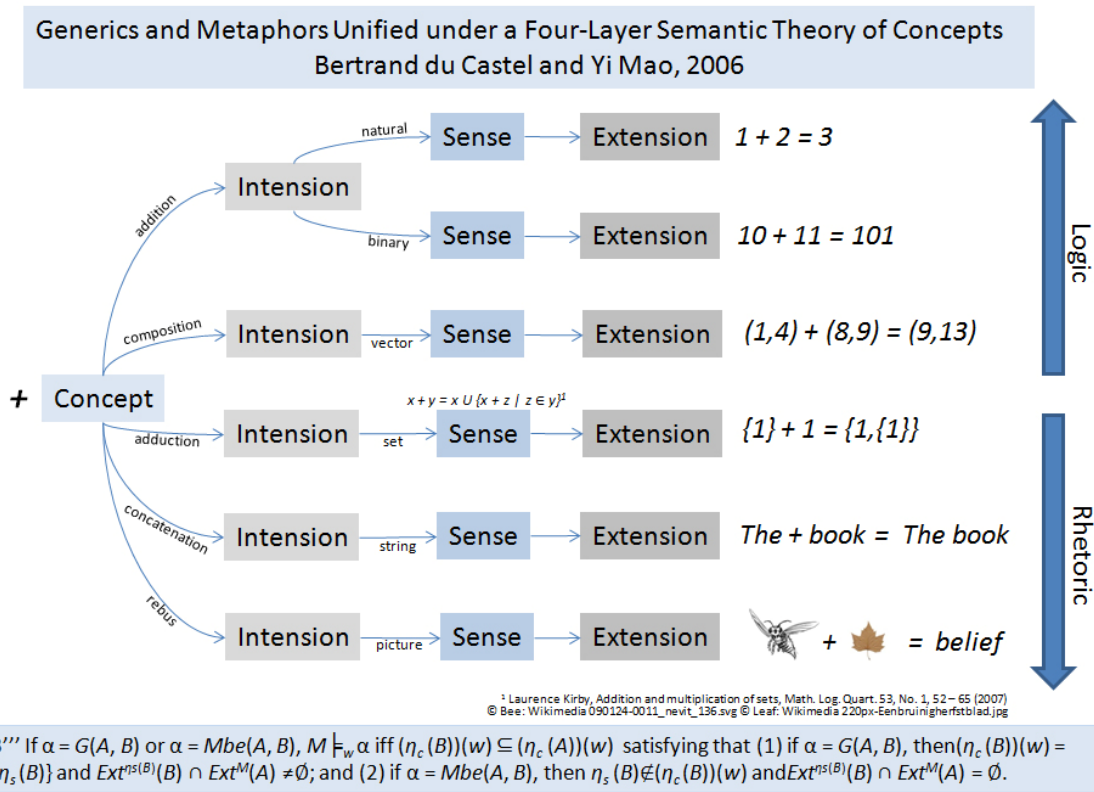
Generics and Metaphors Unified under a Four-Layer Semantic Theory of Concepts
Bertrand du Castel and Yi Mao, 2006

Logic

Rhetoric

+ Concept

addition
Intension
natural
Sense
Extension
$1 + 2 = 3$

binary
Sense
Extension
$10 + 11 = 101$

composition
Intension
vector
Sense
Extension
$(1,4) + (8,9) = (9,13)$

$x + y = x \cup \{x + z \mid z \in y\}^1$
adduction
Intension
set
Sense
Extension
$\{1\} + 1 = \{1,\{1\}\}$

concatenation
Intension
string
Sense
Extension
The + book = The book

rebus
Intension
picture
Sense
Extension
+ = belief

¹ Laurence Kirby, Addition and multiplication of sets, Math. Log. Quart. 53, No. 1, 52 – 65 (2007)
© Bee: Wikimedia 090124-0011_nevit_136.svg © Leaf: Wikimedia 220px-Eenbruinigherfstblad.jpg

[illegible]''' If $\alpha = G(A, B)$ or $\alpha = Mbe(A, B)$, $M \models_w \alpha$ iff $(\eta_c(B))(w) \subseteq (\eta_c(A))(w)$ satisfying that (1) if $\alpha = G(A, B)$, then$(\eta_c(B))(w) =$ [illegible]$\eta_s(B)\}$ and $Ext^{\eta s(B)}(B) \cap Ext^M(A) \neq \emptyset$; and (2) if $\alpha = Mbe(A, B)$, then $\eta_s(B) \notin (\eta_c(B))(w)$ and$Ext^{\eta s(B)}(B) \cap Ext^M(A) = \emptyset$.